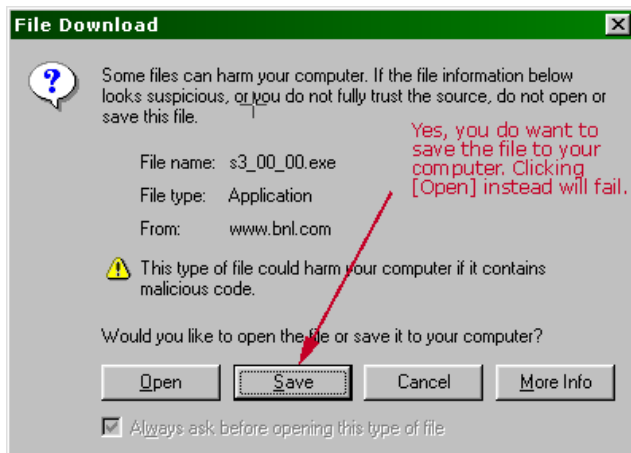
File Download

Some files can harm your computer. If the file information below looks suspicious, or you do not fully trust the source, do not open or save this file.

Yes, you do want to save the file to your computer. Clicking [Open] instead will fail.

File name: s3_00_00.exe

File type: Application

From: www.bnl.com

This type of file could harm your computer if it contains malicious code.

Would you like to open the file or save it to your computer?

Open

Save

Cancel

More Info

Always ask before opening this type of file